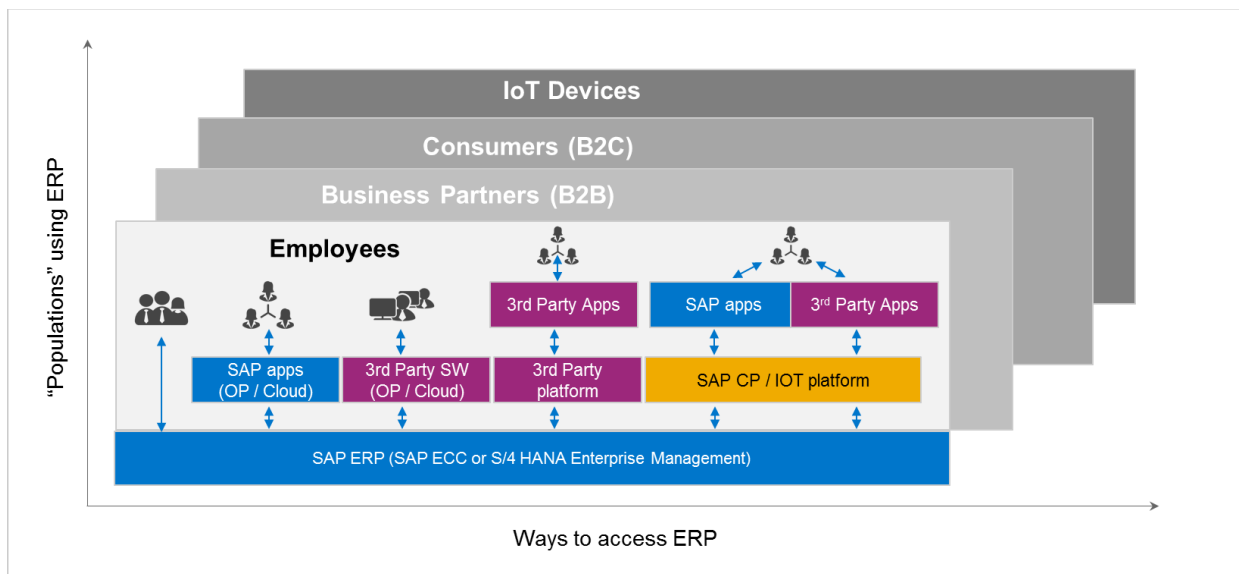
IoT Devices

Consumers (B2C)

Business Partners (B2B)

Employees

3rd Party Apps

SAP apps

3$^{rd}$ Party Apps

SAP apps (OP / Cloud)

3rd Party SW (OP / Cloud)

3rd Party platform

SAP CP / IOT platform

SAP ERP (SAP ECC or S/4 HANA Enterprise Management)

“Populations” using ERP

Ways to access ERP